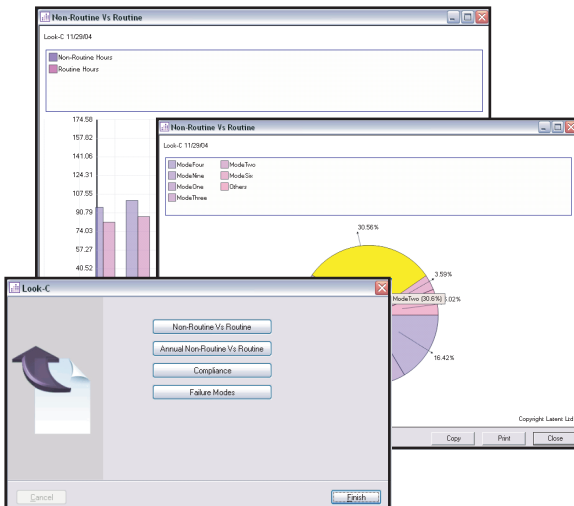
Non-Routine Vs Routine

Look-C 11/29/04

Non-Routine Hours
Routine Hours

174.58
157.82
141.06
124.31
107.55
90.79
74.03
57.27
40.52

Non-Routine Vs Routine

Look-C 11/29/04

ModeFour
ModeNine
ModeOne
ModeThree
ModeTwo
ModeSix
Others

30.56%
3.59%
ModeTwo (30.6%)
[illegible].02%
16.42%

Copyright Latent Ltd

Copy
Print
Close

Look-C

Non-Routine Vs Routine
Annual Non-Routine Vs Routine
Compliance
Failure Modes

Cancel
Finish